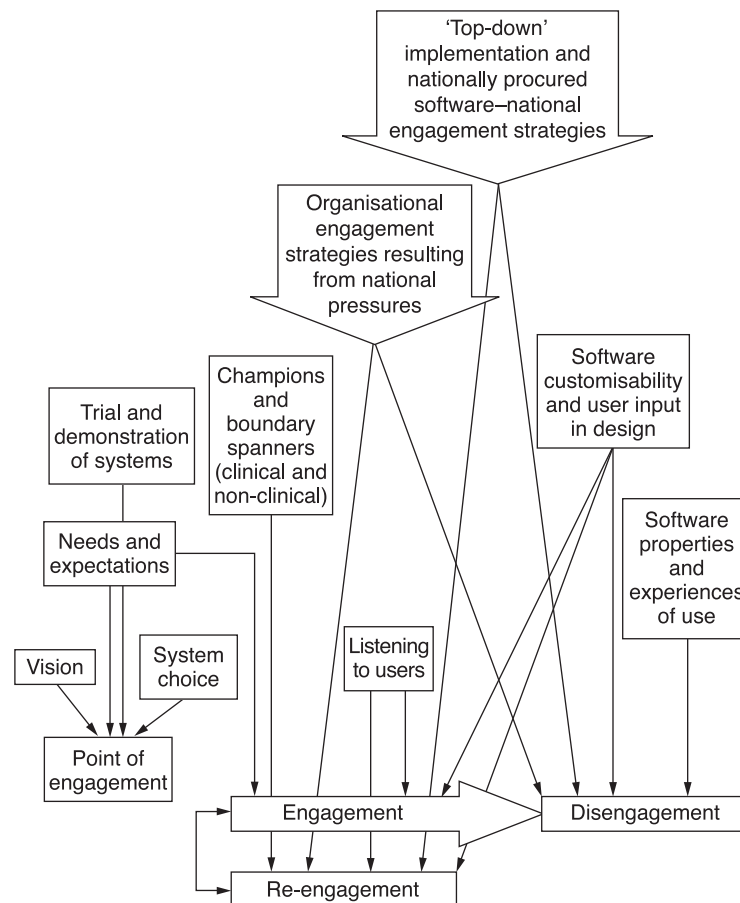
'Top-down' implementation and nationally procured software–national engagement strategies

Organisational engagement strategies resulting from national pressures

Champions and boundary spanners (clinical and non-clinical)

Software customisability and user input in design

Trial and demonstration of systems

Needs and expectations

Software properties and experiences of use

Vision

System choice

Listening to users

Point of engagement

Engagement

Disengagement

Re-engagement